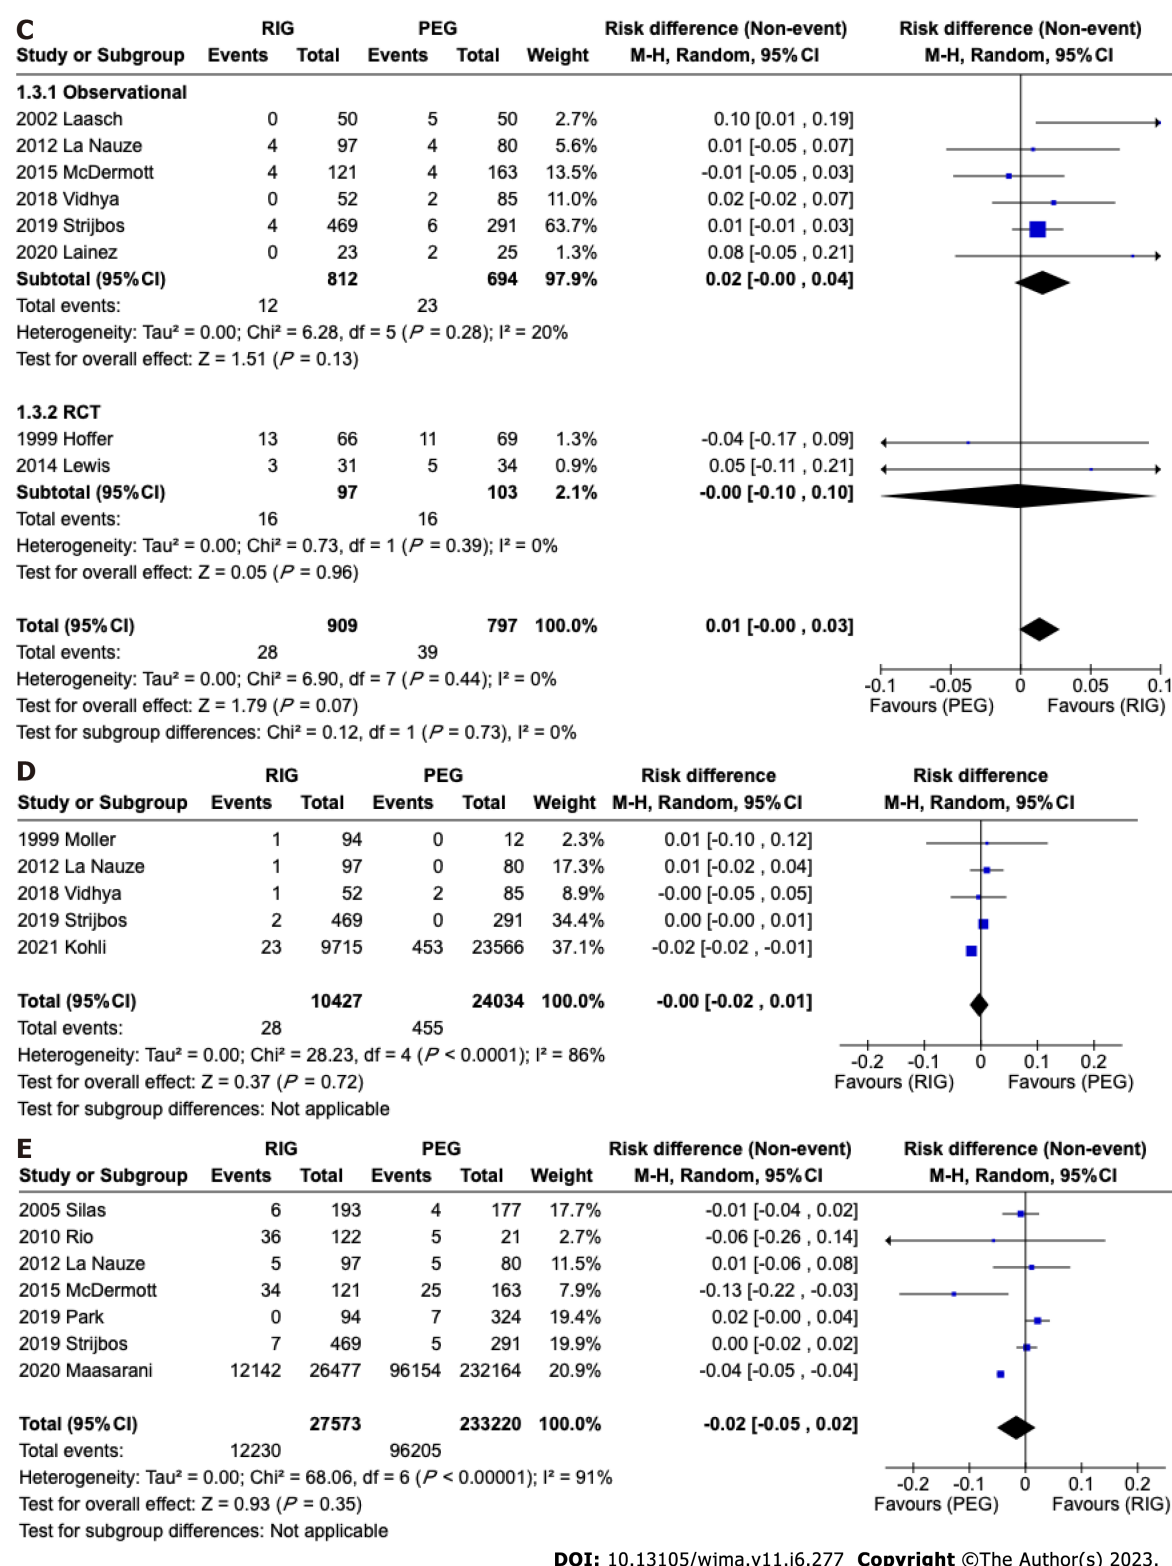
C

| Study or Subgroup | RIG Events | RIG Total | PEG Events | PEG Total | Weight | Risk difference (Non-event) M-H, Random, 95% CI | Risk difference (Non-event) M-H, Random, 95% CI |
|---|---|---|---|---|---|---|---|
| **1.3.1 Observational** | | | | | | | |
| 2002 Laasch | 0 | 50 | 5 | 50 | 2.7% | 0.10 [0.01 , 0.19] | |
| 2012 La Nauze | 4 | 97 | 4 | 80 | 5.6% | 0.01 [-0.05 , 0.07] | |
| 2015 McDermott | 4 | 121 | 4 | 163 | 13.5% | -0.01 [-0.05 , 0.03] | |
| 2018 Vidhya | 0 | 52 | 2 | 85 | 11.0% | 0.02 [-0.02 , 0.07] | |
| 2019 Strijbos | 4 | 469 | 6 | 291 | 63.7% | 0.01 [-0.01 , 0.03] | |
| 2020 Lainez | 0 | 23 | 2 | 25 | 1.3% | 0.08 [-0.05 , 0.21] | |
| **Subtotal (95% CI)** | | **812** | | **694** | **97.9%** | **0.02 [-0.00 , 0.04]** | |
| Total events: | 12 | | 23 | | | | |

Heterogeneity: Tau² = 0.00; Chi² = 6.28, df = 5 ($P$ = 0.28); I² = 20%
Test for overall effect: Z = 1.51 ($P$ = 0.13)

| Study or Subgroup | RIG Events | RIG Total | PEG Events | PEG Total | Weight | Risk difference (Non-event) M-H, Random, 95% CI |
|---|---|---|---|---|---|---|
| **1.3.2 RCT** | | | | | | |
| 1999 Hoffer | 13 | 66 | 11 | 69 | 1.3% | -0.04 [-0.17 , 0.09] |
| 2014 Lewis | 3 | 31 | 5 | 34 | 0.9% | 0.05 [-0.11 , 0.21] |
| **Subtotal (95% CI)** | | **97** | | **103** | **2.1%** | **-0.00 [-0.10 , 0.10]** |
| Total events: | 16 | | 16 | | | |

Heterogeneity: Tau² = 0.00; Chi² = 0.73, df = 1 ($P$ = 0.39); I² = 0%
Test for overall effect: Z = 0.05 ($P$ = 0.96)

| | | | | | | |
|---|---|---|---|---|---|---|
| **Total (95% CI)** | | **909** | | **797** | **100.0%** | **0.01 [-0.00 , 0.03]** |
| Total events: | 28 | | 39 | | | |

Heterogeneity: Tau² = 0.00; Chi² = 6.90, df = 7 ($P$ = 0.44); I² = 0%
Test for overall effect: Z = 1.79 ($P$ = 0.07)
Test for subgroup differences: Chi² = 0.12, df = 1 ($P$ = 0.73), I² = 0%

-0.1 -0.05 0 0.05 0.1
Favours (PEG) Favours (RIG)

D

| Study or Subgroup | RIG Events | RIG Total | PEG Events | PEG Total | Weight | Risk difference M-H, Random, 95% CI | Risk difference M-H, Random, 95% CI |
|---|---|---|---|---|---|---|---|
| 1999 Moller | 1 | 94 | 0 | 12 | 2.3% | 0.01 [-0.10 , 0.12] | |
| 2012 La Nauze | 1 | 97 | 0 | 80 | 17.3% | 0.01 [-0.02 , 0.04] | |
| 2018 Vidhya | 1 | 52 | 2 | 85 | 8.9% | -0.00 [-0.05 , 0.05] | |
| 2019 Strijbos | 2 | 469 | 0 | 291 | 34.4% | 0.00 [-0.00 , 0.01] | |
| 2021 Kohli | 23 | 9715 | 453 | 23566 | 37.1% | -0.02 [-0.02 , -0.01] | |
| **Total (95% CI)** | | **10427** | | **24034** | **100.0%** | **-0.00 [-0.02 , 0.01]** | |
| Total events: | 28 | | 455 | | | | |

Heterogeneity: Tau² = 0.00; Chi² = 28.23, df = 4 ($P$ < 0.0001); I² = 86%
Test for overall effect: Z = 0.37 ($P$ = 0.72)
Test for subgroup differences: Not applicable

-0.2 -0.1 0 0.1 0.2
Favours (RIG) Favours (PEG)

E

| Study or Subgroup | RIG Events | RIG Total | PEG Events | PEG Total | Weight | Risk difference (Non-event) M-H, Random, 95% CI | Risk difference (Non-event) M-H, Random, 95% CI |
|---|---|---|---|---|---|---|---|
| 2005 Silas | 6 | 193 | 4 | 177 | 17.7% | -0.01 [-0.04 , 0.02] | |
| 2010 Rio | 36 | 122 | 5 | 21 | 2.7% | -0.06 [-0.26 , 0.14] | |
| 2012 La Nauze | 5 | 97 | 5 | 80 | 11.5% | 0.01 [-0.06 , 0.08] | |
| 2015 McDermott | 34 | 121 | 25 | 163 | 7.9% | -0.13 [-0.22 , -0.03] | |
| 2019 Park | 0 | 94 | 7 | 324 | 19.4% | 0.02 [-0.00 , 0.04] | |
| 2019 Strijbos | 7 | 469 | 5 | 291 | 19.9% | 0.00 [-0.02 , 0.02] | |
| 2020 Maasarani | 12142 | 26477 | 96154 | 232164 | 20.9% | -0.04 [-0.05 , -0.04] | |
| **Total (95% CI)** | | **27573** | | **233220** | **100.0%** | **-0.02 [-0.05 , 0.02]** | |
| Total events: | 12230 | | 96205 | | | | |

Heterogeneity: Tau² = 0.00; Chi² = 68.06, df = 6 ($P$ < 0.00001); I² = 91%
Test for overall effect: Z = 0.93 ($P$ = 0.35)
Test for subgroup differences: Not applicable

-0.2 -0.1 0 0.1 0.2
Favours (PEG) Favours (RIG)

DOI: 10.13105/wjma.v11.i6.277 Copyright ©The Author(s) 2023.